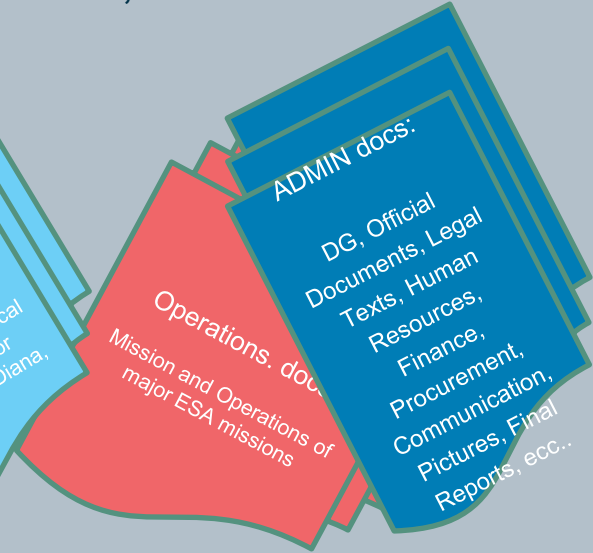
cal
or
Diana,

Operations. doc

Mission and Operations of major ESA missions

ADMIN docs:

DG, Official Documents, Legal Texts, Human Resources, Finance, Procurement, Communication, Pictures, Final Reports, ecc..